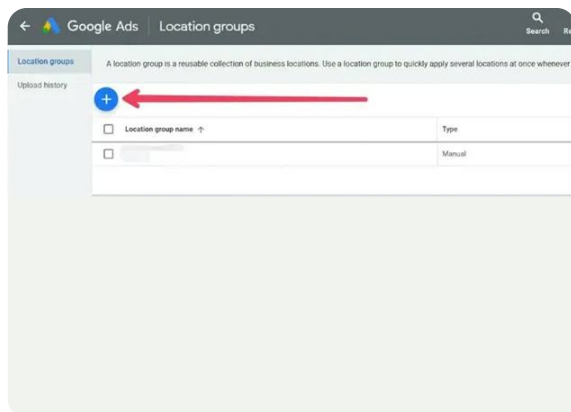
Google Ads | Location groups

Search Re

Location groups

Upload history

A location group is a reusable collection of business locations. Use a location group to quickly apply several locations at once whenever

| Location group name ↑ | Type |
|---|---|
| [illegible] | Manual |